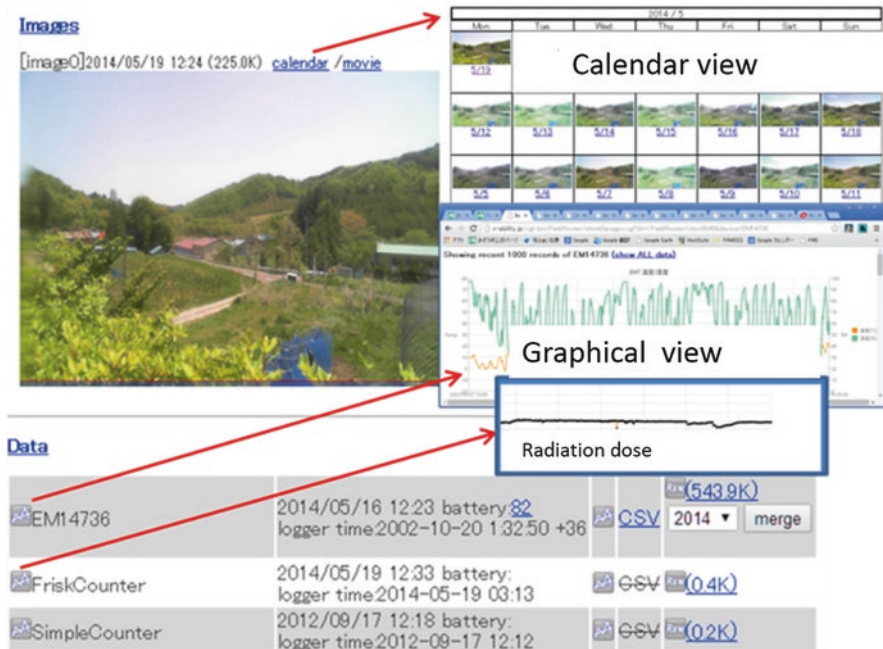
Images

[image0]2014/05/19 12:24 (225.0K) calendar /movie

2014 / 5

| Mon | Tue | Wed | Thu | Fri | Sat | Sun |
|---|---|---|---|---|---|---|
| 5/19 | | | | | | |
| 5/12 | 5/13 | 5/14 | 5/15 | 5/16 | 5/17 | 5/18 |
| 5/5 | 5/6 | 5/7 | 5/8 | 5/9 | 5/10 | 5/11 |

Calendar view

Showing recent 1000 records of EM14736 (show ALL data)

Graphical view

Radiation dose

Data

| | | | |
|---|---|---|---|
| EM14736 | 2014/05/16 12:23 battery:82 logger time:2002-10-20 1:32:50 +36 | CSV | (543.9K) 2014 ▼ merge |
| FriskCounter | 2014/05/19 12:33 battery: logger time:2014-05-19 03:13 | CSV | (0.4K) |
| SimpleCounter | 2012/09/17 12:18 battery: logger time:2012-09-17 12:12 | CSV | (0.2K) |